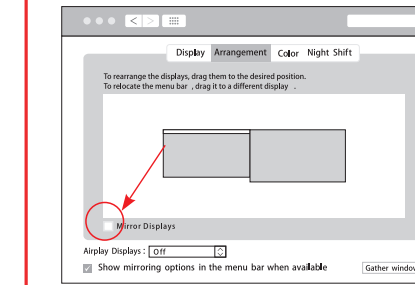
Display Arrangement Color Night Shift

To rearrange the displays, drag them to the desired position.
To relocate the menu bar , drag it to a different display .

Mirror Displays

Airplay Displays : Off

Show mirroring options in the menu bar when available

Gather window